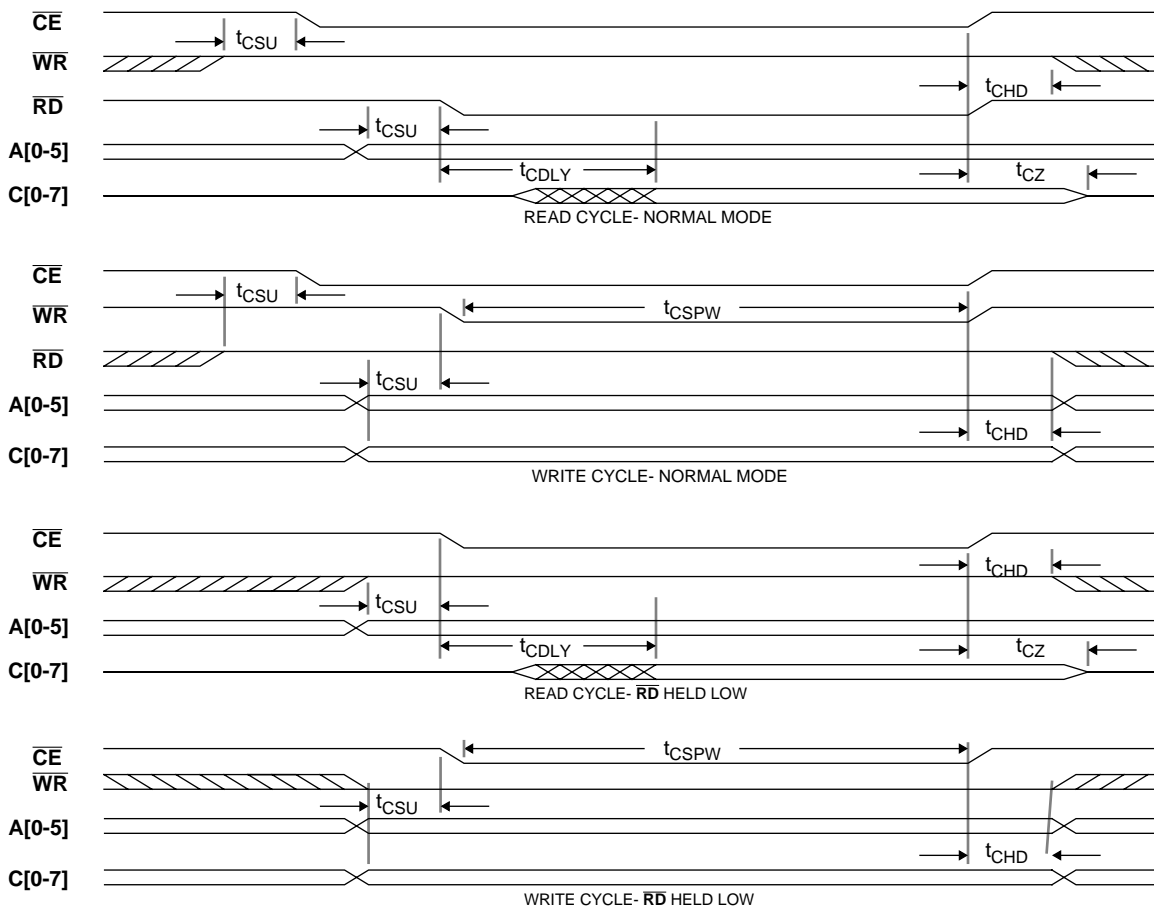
$\overline{CE}$
$t_{CSU}$
$\overline{WR}$
$t_{CHD}$
$\overline{RD}$
$t_{CSU}$
A[0-5]
$t_{CDLY}$
$t_{CZ}$
C[0-7]
READ CYCLE- NORMAL MODE

$\overline{CE}$
$t_{CSU}$
$\overline{WR}$
$t_{CSPW}$
$\overline{RD}$
$t_{CSU}$
A[0-5]
$t_{CHD}$
C[0-7]
WRITE CYCLE- NORMAL MODE

$\overline{CE}$
$t_{CHD}$
$\overline{WR}$
$t_{CSU}$
A[0-5]
$t_{CDLY}$
$t_{CZ}$
C[0-7]
READ CYCLE- $\overline{RD}$ HELD LOW

$\overline{CE}$
$t_{CSPW}$
$\overline{WR}$
$t_{CSU}$
A[0-5]
$t_{CHD}$
C[0-7]
WRITE CYCLE- $\overline{RD}$ HELD LOW